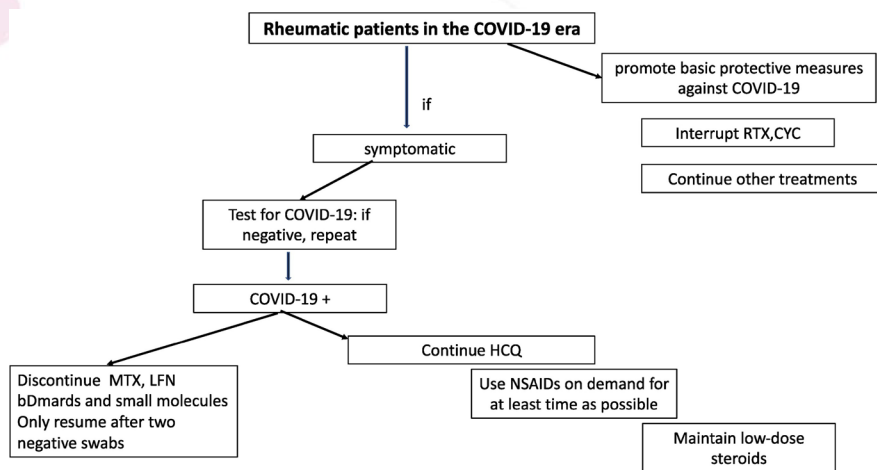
Rheumatic patients in the COVID-19 era

if

promote basic protective measures against COVID-19

Interrupt RTX,CYC

Continue other treatments

symptomatic

Test for COVID-19: if negative, repeat

COVID-19 +

Discontinue MTX, LFN bDmards and small molecules Only resume after two negative swabs

Continue HCQ

Use NSAIDs on demand for at least time as possible

Maintain low-dose steroids